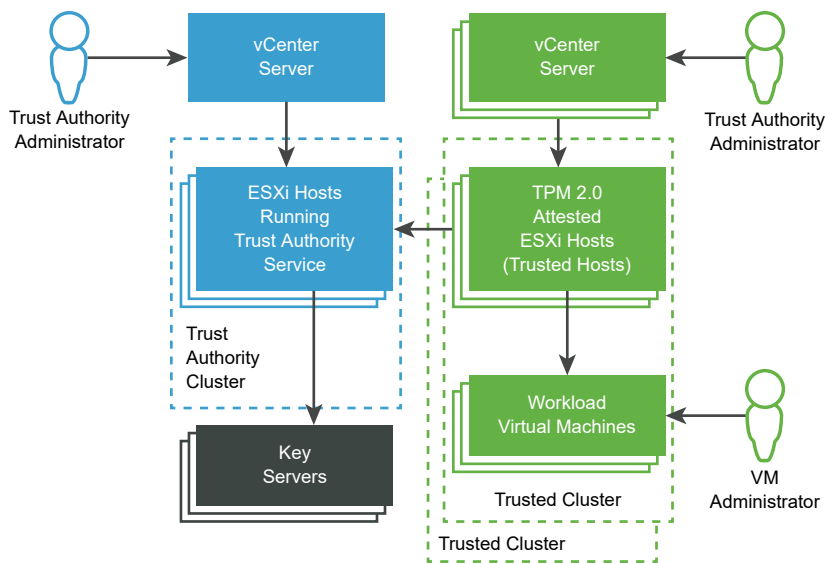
Trust Authority Administrator

vCenter Server

ESXi Hosts Running Trust Authority Service

Trust Authority Cluster

Key Servers

vCenter Server

Trust Authority Administrator

TPM 2.0 Attested ESXi Hosts (Trusted Hosts)

Workload Virtual Machines

VM Administrator

Trusted Cluster

Trusted Cluster